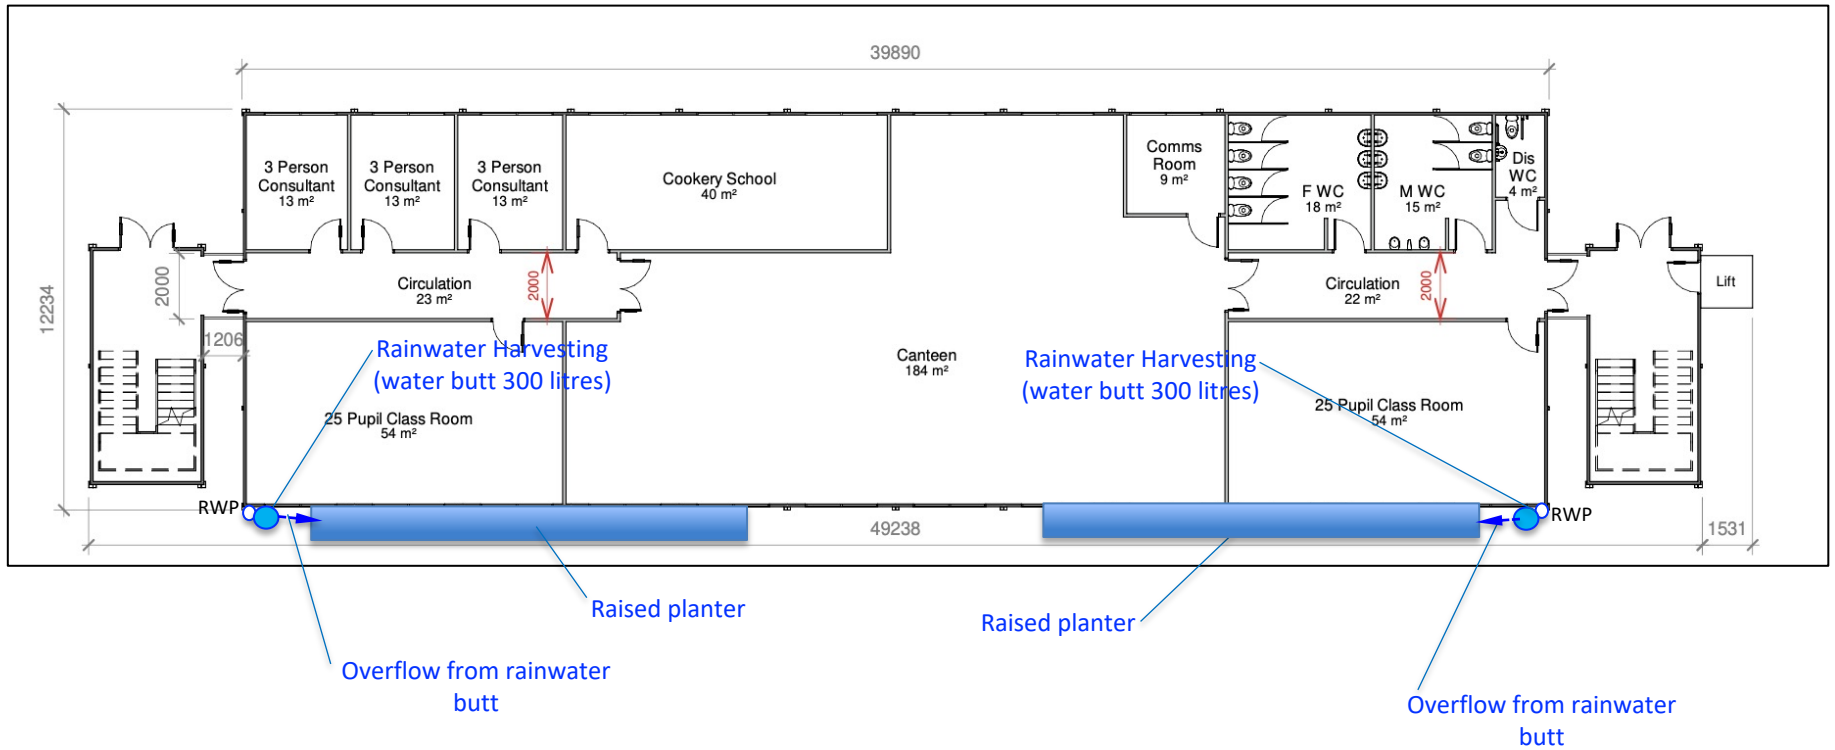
39890

12234

3 Person Consultant
13 m²

3 Person Consultant
13 m²

3 Person Consultant
13 m²

Cookery School
40 m²

Comms Room
9 m²

F WC
18 m²

M WC
15 m²

Dis WC
4 m²

2000

Circulation
23 m²

2000

Circulation
22 m²

2000

Lift

1206

Rainwater Harvesting
(water butt 300 litres)

Canteen
184 m²

Rainwater Harvesting
(water butt 300 litres)

25 Pupil Class Room
54 m²

25 Pupil Class Room
54 m²

RWP

49238

RWP

1531

Raised planter

Raised planter

Overflow from rainwater butt

Overflow from rainwater butt